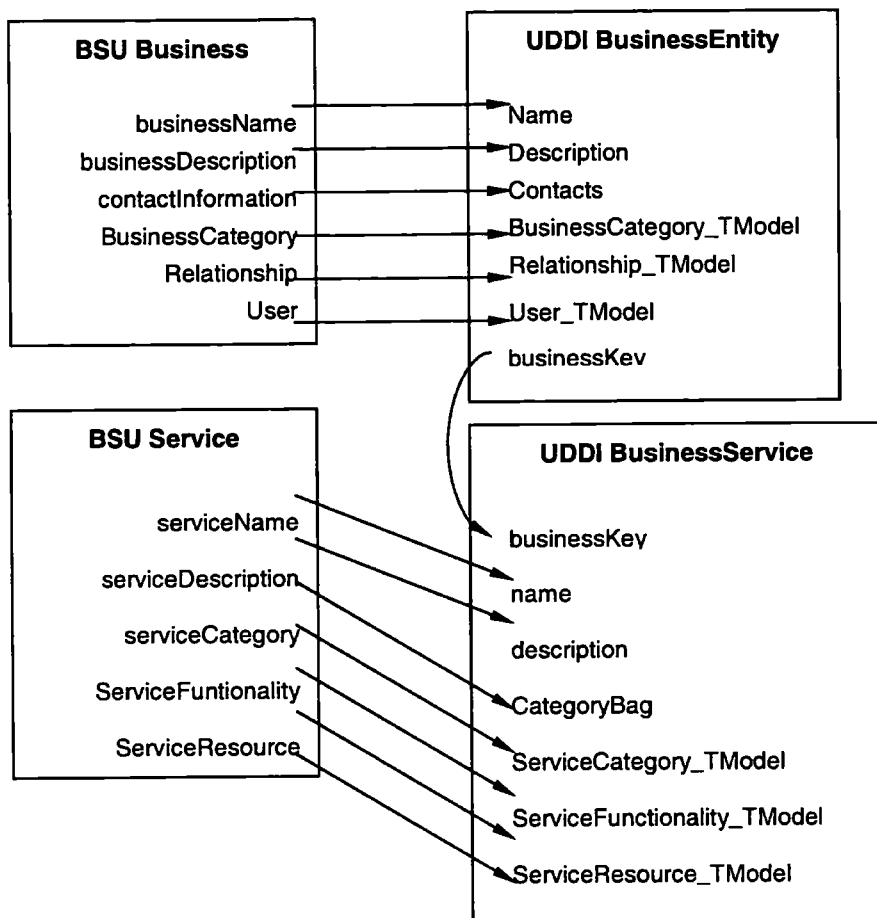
BSU Business

businessName
businessDescription
contactInformation
BusinessCategory
Relationship
User

UDDI BusinessEntity

Name
Description
Contacts
BusinessCategory_TModel
Relationship_TModel
User_TModel
businessKey

BSU Service

serviceName
serviceDescription
serviceCategory
ServiceFuntionality
ServiceResource

UDDI BusinessService

businessKey
name
description
CategoryBag
ServiceCategory_TModel
ServiceFunctionality_TModel
ServiceResource_TModel